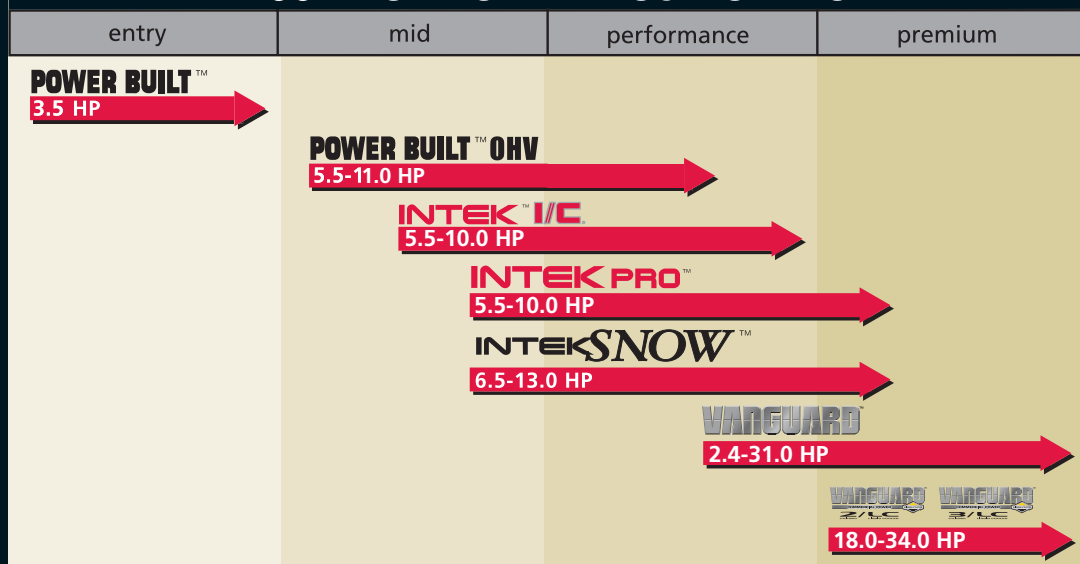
| entry | mid | performance | premium |
|---|---|---|---|

POWER BUILT™
3.5 HP

POWER BUILT™ OHV
5.5-11.0 HP

INTEK™ I/C
5.5-10.0 HP

INTEK PRO™
5.5-10.0 HP

INTEK SNOW™
6.5-13.0 HP

VANGUARD™
2.4-31.0 HP

VANGUARD 2/LC VANGUARD 3/LC
18.0-34.0 HP